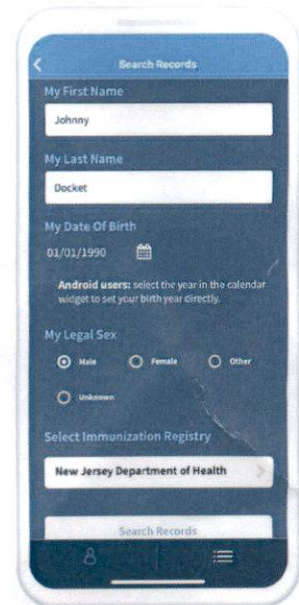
Search Records

My First Name

Johnny

My Last Name

Docket

My Date Of Birth

01/01/1990

Android users: select the year in the calendar widget to set your birth year directly.

My Legal Sex

Male

Female

Other

Unknown

Select Immunization Registry

New Jersey Department of Health

Search Records